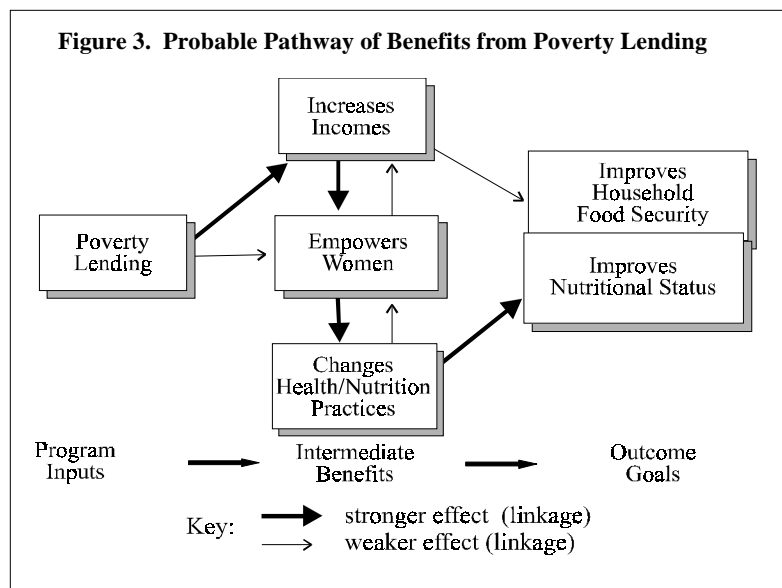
Figure 3. Probable Pathway of Benefits from Poverty Lending

Increases Incomes

Poverty Lending

Empowers Women

Improves Household Food Security

Improves Nutritional Status

Changes Health/Nutrition Practices

Program Inputs

Intermediate Benefits

Outcome Goals

Key:
stronger effect (linkage)
weaker effect (linkage)